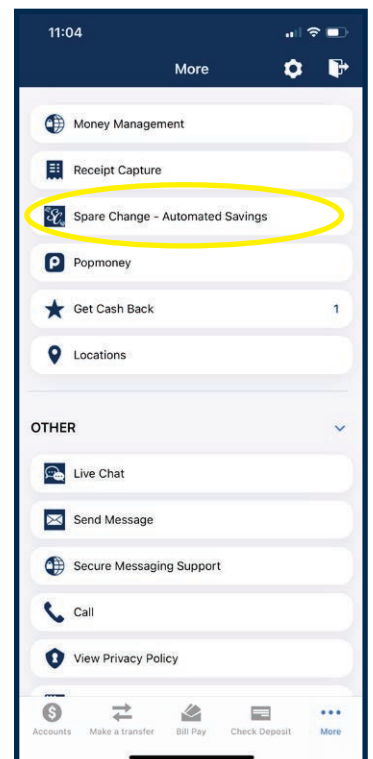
11:04

More

Money Management

Receipt Capture

Spare Change - Automated Savings

Popmoney

Get Cash Back

1

Locations

OTHER

Live Chat

Send Message

Secure Messaging Support

Call

View Privacy Policy

Accounts

Make a transfer

Bill Pay

Check Deposit

More